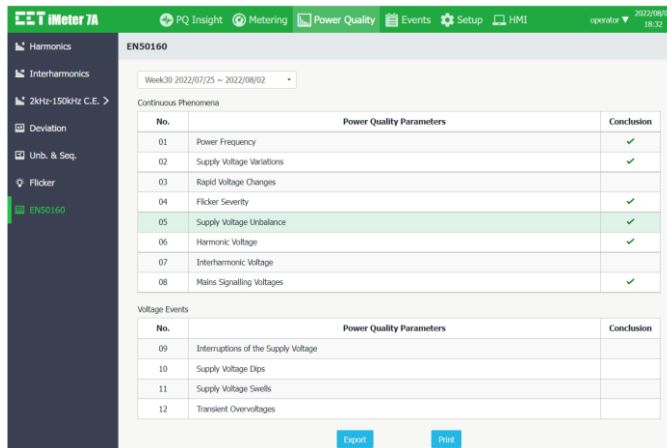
CET iMeter 7A PQ Insight Metering Power Quality Events Setup HMI operator ▼ 2022/08/ 18:32

Harmonics
Interharmonics
2kHz-150kHz C.E. >
Deviation
Unb. & Seq.
Flicker
EN50160

EN50160

Week30 2022/07/25 ~ 2022/08/02

Continuous Phenomena

| No. | Power Quality Parameters | Conclusion |
|---|---|---|
| 01 | Power Frequency | ✔ |
| 02 | Supply Voltage Variations | ✔ |
| 03 | Rapid Voltage Changes | |
| 04 | Flicker Severity | ✔ |
| 05 | Supply Voltage Unbalance | ✔ |
| 06 | Harmonic Voltage | ✔ |
| 07 | Interharmonic Voltage | |
| 08 | Mains Signalling Voltages | ✔ |

Voltage Events

| No. | Power Quality Parameters | Conclusion |
|---|---|---|
| 09 | Interruptions of the Supply Voltage | |
| 10 | Supply Voltage Dips | |
| 11 | Supply Voltage Swells | |
| 12 | Transient Overvoltages | |

Export Print